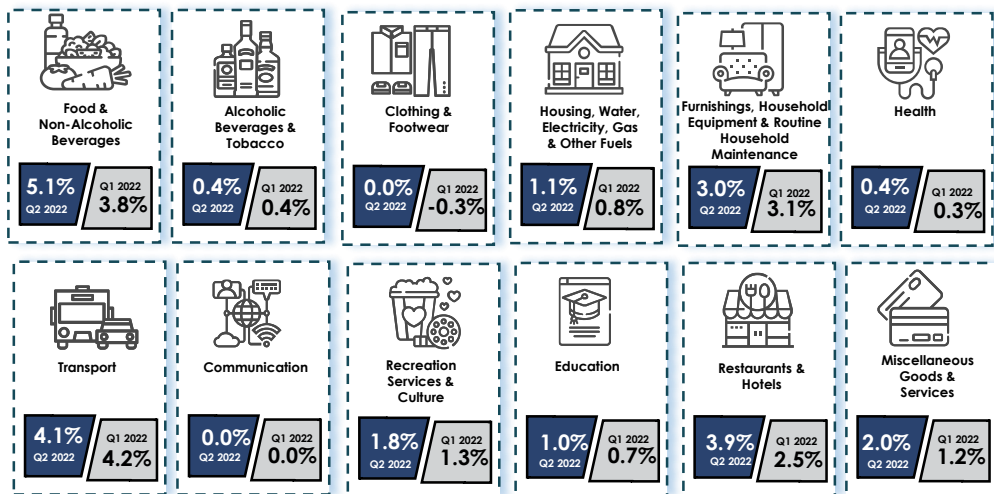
Food & Non-Alcoholic Beverages
5.1%
Q2 2022
Q1 2022
3.8%

Alcoholic Beverages & Tobacco
0.4%
Q2 2022
Q1 2022
0.4%

Clothing & Footwear
0.0%
Q2 2022
Q1 2022
-0.3%

Housing, Water, Electricity, Gas & Other Fuels
1.1%
Q2 2022
Q1 2022
0.8%

Furnishings, Household Equipment & Routine Household Maintenance
3.0%
Q2 2022
Q1 2022
3.1%

Health
0.4%
Q2 2022
Q1 2022
0.3%

Transport
4.1%
Q2 2022
Q1 2022
4.2%

Communication
0.0%
Q2 2022
Q1 2022
0.0%

Recreation Services & Culture
1.8%
Q2 2022
Q1 2022
1.3%

Education
1.0%
Q2 2022
Q1 2022
0.7%

Restaurants & Hotels
3.9%
Q2 2022
Q1 2022
2.5%

Miscellaneous Goods & Services
2.0%
Q2 2022
Q1 2022
1.2%